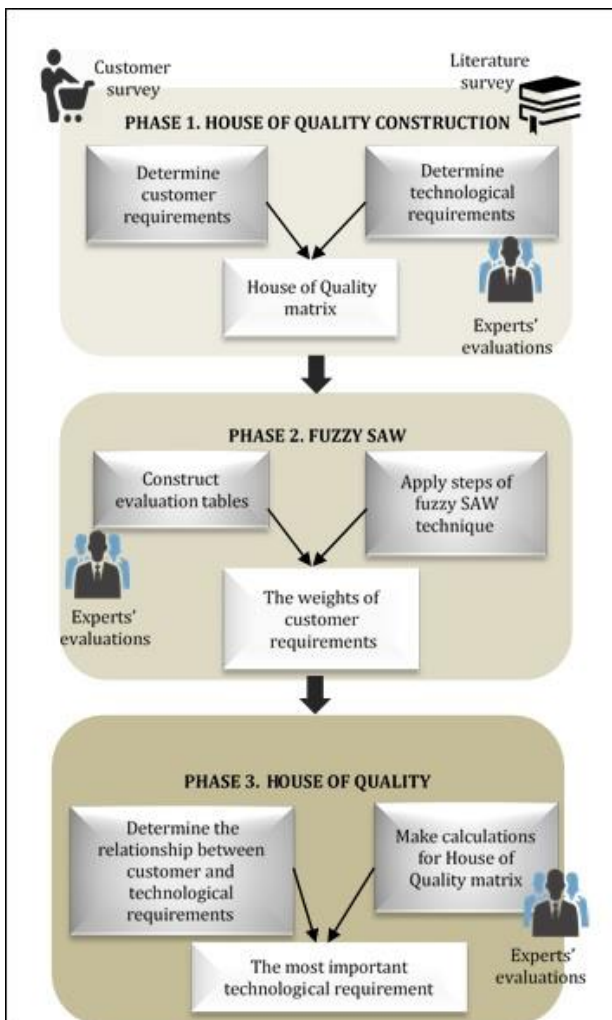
Customer survey

Literature survey

PHASE 1. HOUSE OF QUALITY CONSTRUCTION

Determine customer requirements

Determine technological requirements

House of Quality matrix

Experts' evaluations

PHASE 2. FUZZY SAW

Construct evaluation tables

Apply steps of fuzzy SAW technique

Experts' evaluations

The weights of customer requirements

PHASE 3. HOUSE OF QUALITY

Determine the relationship between customer and technological requirements

Make calculations for House of Quality matrix

Experts' evaluations

The most important technological requirement